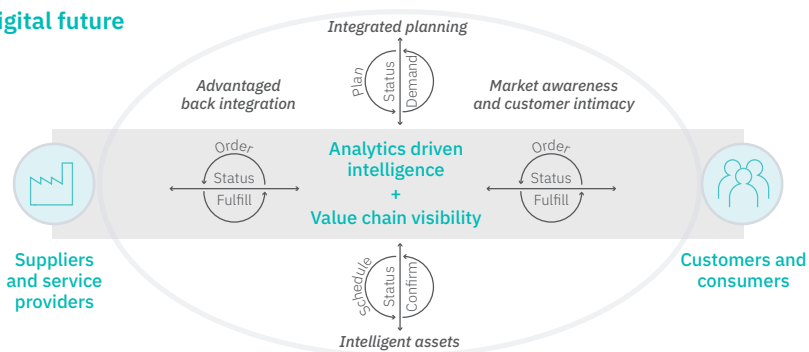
igital future

Integrated planning

Plan
Status
Demand

Advantaged back integration

Market awareness and customer intimacy

Order
Status
Fulfill

Analytics driven intelligence
+
Value chain visibility

Order
Status
Fulfill

Suppliers and service providers

Customers and consumers

Schedule
Status
Confirm

Intelligent assets